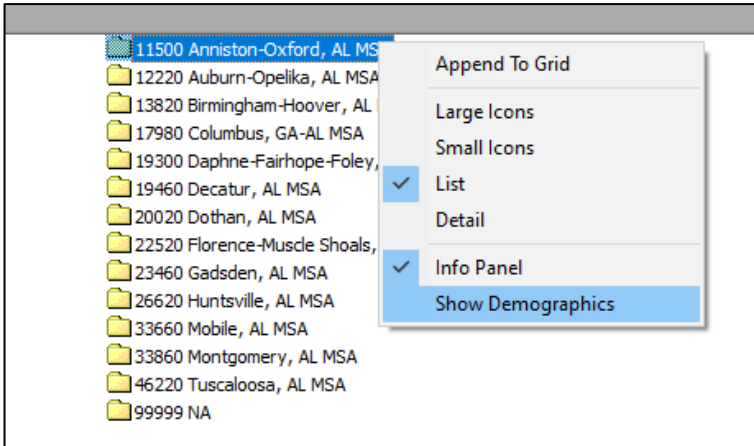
11500 Anniston-Oxford, AL MS
12220 Auburn-Opelika, AL MSA
13820 Birmingham-Hoover, AL
17980 Columbus, GA-AL MSA
19300 Daphne-Fairhope-Foley,
19460 Decatur, AL MSA
20020 Dothan, AL MSA
22520 Florence-Muscle Shoals,
23460 Gadsden, AL MSA
26620 Huntsville, AL MSA
33660 Mobile, AL MSA
33860 Montgomery, AL MSA
46220 Tuscaloosa, AL MSA
99999 NA

Append To Grid
Large Icons
Small Icons
✓ List
Detail
✓ Info Panel
Show Demographics